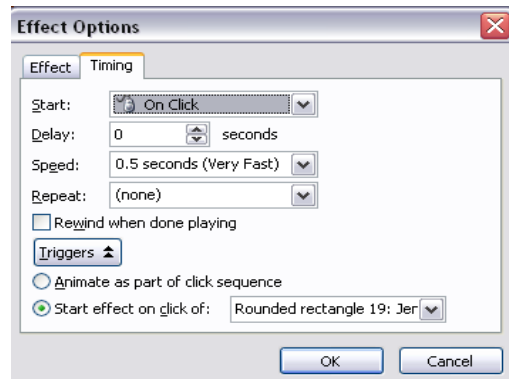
Effect Options

Effect Timing

Start: On Click

Delay: 0 seconds

Speed: 0.5 seconds (Very Fast)

Repeat: (none)

Rewind when done playing

Triggers

Animate as part of click sequence

Start effect on click of: Rounded rectangle 19: Jer

OK Cancel